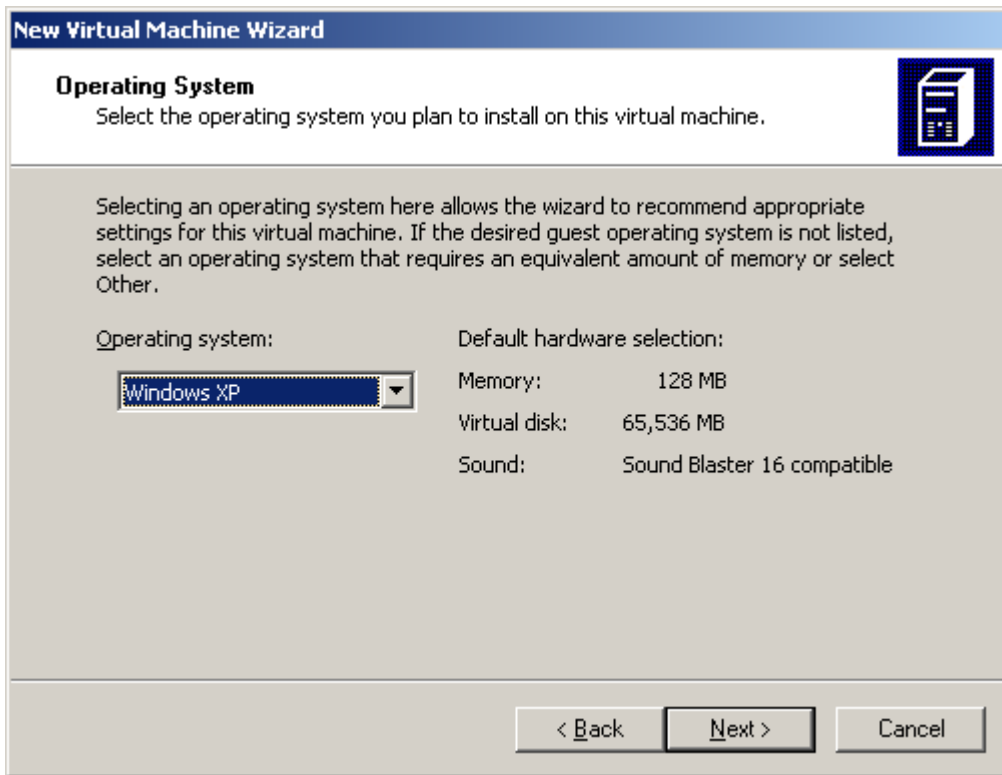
New Virtual Machine Wizard

Operating System
Select the operating system you plan to install on this virtual machine.

Selecting an operating system here allows the wizard to recommend appropriate settings for this virtual machine. If the desired guest operating system is not listed, select an operating system that requires an equivalent amount of memory or select Other.

Operating system:

Windows XP

Default hardware selection:

Memory: 128 MB

Virtual disk: 65,536 MB

Sound: Sound Blaster 16 compatible

< Back

Next >

Cancel